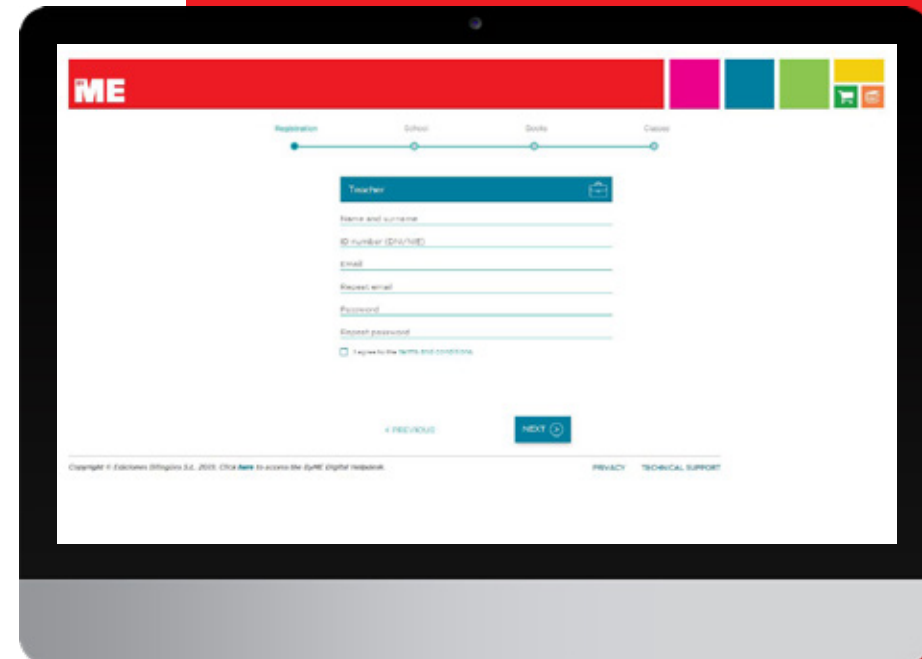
ME

Registration School Books Classes

Teacher

Name and surname

ID number (DNI/NIE)

Email

Repeat email

Password

Repeat password

I agree to the terms and conditions

< PREVIOUS

NEXT

Copyright © Ediciones Difusión S.L. 2015. Click here to access the EyME Digital Helpdesk.

PRIVACY TECHNICAL SUPPORT